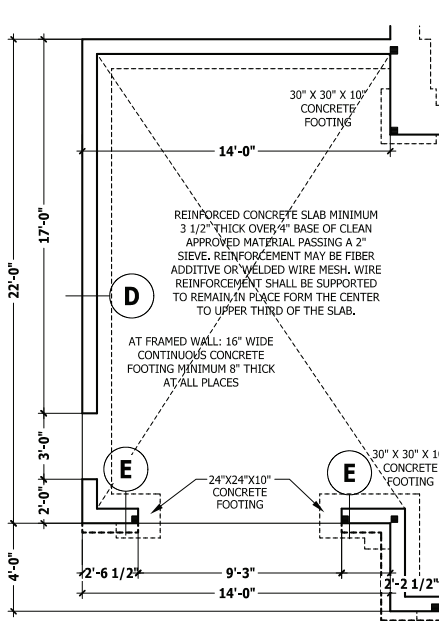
30" X 30" X 10" CONCRETE FOOTING

14'-0"

REINFORCED CONCRETE SLAB MINIMUM 3 1/2" THICK OVER 4" BASE OF CLEAN APPROVED MATERIAL PASSING A 2" SIEVE. REINFORCEMENT MAY BE FIBER ADDITIVE OR WELDED WIRE MESH. WIRE REINFORCEMENT SHALL BE SUPPORTED TO REMAIN IN PLACE FORM THE CENTER TO UPPER THIRD OF THE SLAB.

AT FRAMED WALL: 16" WIDE CONTINUOUS CONCRETE FOOTING MINIMUM 8" THICK AT ALL PLACES

D

22'-0"

17'-0"

3'-0"

2'-0"

4'-0"

E

E

24"X24"X10" CONCRETE FOOTING

30" X 30" X 1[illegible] CONCRETE FOOTING

2'-6 1/2"

9'-3"

2'-2 1/2"

14'-0"